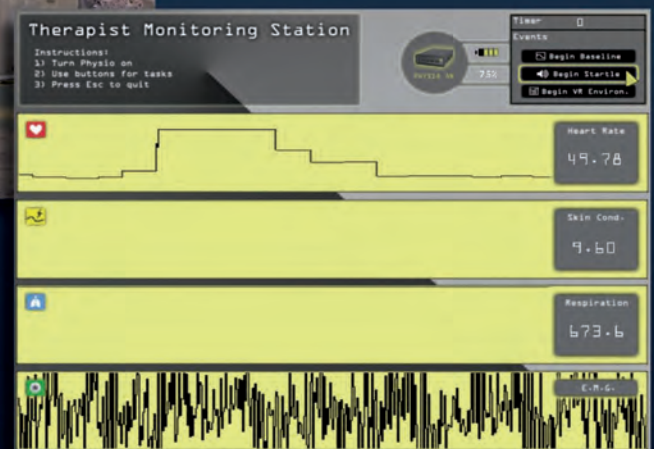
Therapist Monitoring Station

Instructions!
1) Turn Physio on
2) Use buttons for tasks
3) Press Esc to quit

PHYSIO ON

75%

Timer 0

Events

Begin Baseline

Begin Startle

Begin VR Environ.

Heart Rate

49.78

Skin Cond.

9.60

Respiration

673.6

E.M.G.